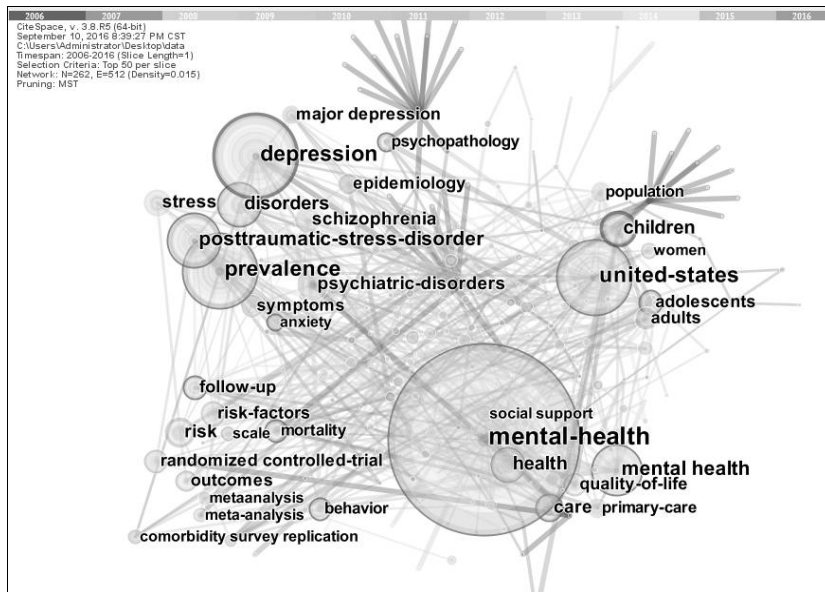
2006 2007 2008 2009 2010 2011 2012 2013 2014 2015 2016

CiteSpace, v. 3.8.R5 (64-bit)
September 10, 2016 8:39:27 PM CST
C:\Users\Administrator\Desktop\data
Timespan: 2006-2016 (Slice Length=1)
Selection Criteria: Top 50 per slice
Network: N=262, E=512 (Density=0.015)
Pruning: MST

major depression
psychopathology
depression
epidemiology
population
stress
disorders
schizophrenia
children
women
posttraumatic-stress-disorder
prevalence
united-states
psychiatric-disorders
symptoms
adolescents
anxiety
adults
follow-up
risk-factors
social support
risk
scale
mortality
mental-health
randomized controlled-trial
health
mental health
outcomes
quality-of-life
metaanalysis
meta-analysis
behavior
care
primary-care
comorbidity survey replication